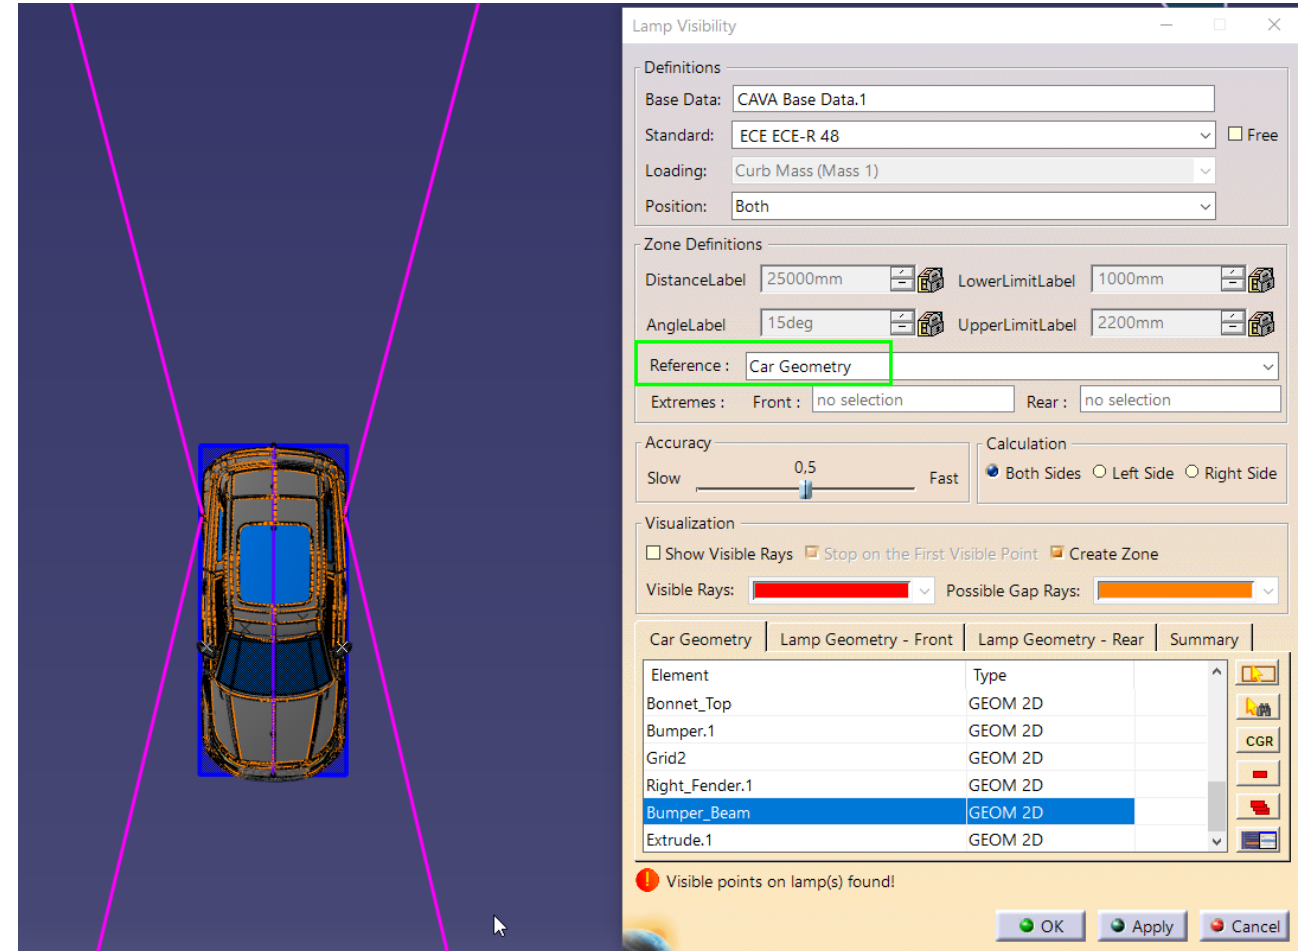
Lamp Visibility

Definitions

Base Data: CAVA Base Data.1

Standard: ECE ECE-R 48

Free

Loading: Curb Mass (Mass 1)

Position: Both

Zone Definitions

DistanceLabel 25000mm

LowerLimitLabel 1000mm

AngleLabel 15deg

UpperLimitLabel 2200mm

Reference : Car Geometry

Extremes : Front : no selection Rear : no selection

Accuracy

Slow 0,5 Fast

Calculation

Both Sides Left Side Right Side

Visualization

Show Visible Rays Stop on the First Visible Point Create Zone

Visible Rays: Possible Gap Rays:

Car Geometry | Lamp Geometry - Front | Lamp Geometry - Rear | Summary

| Element | Type |
|---|---|
| Bonnet_Top | GEOM 2D |
| Bumper.1 | GEOM 2D |
| Grid2 | GEOM 2D |
| Right_Fender.1 | GEOM 2D |
| Bumper_Beam | GEOM 2D |
| Extrude.1 | GEOM 2D |

CGR

Visible points on lamp(s) found!

OK Apply Cancel